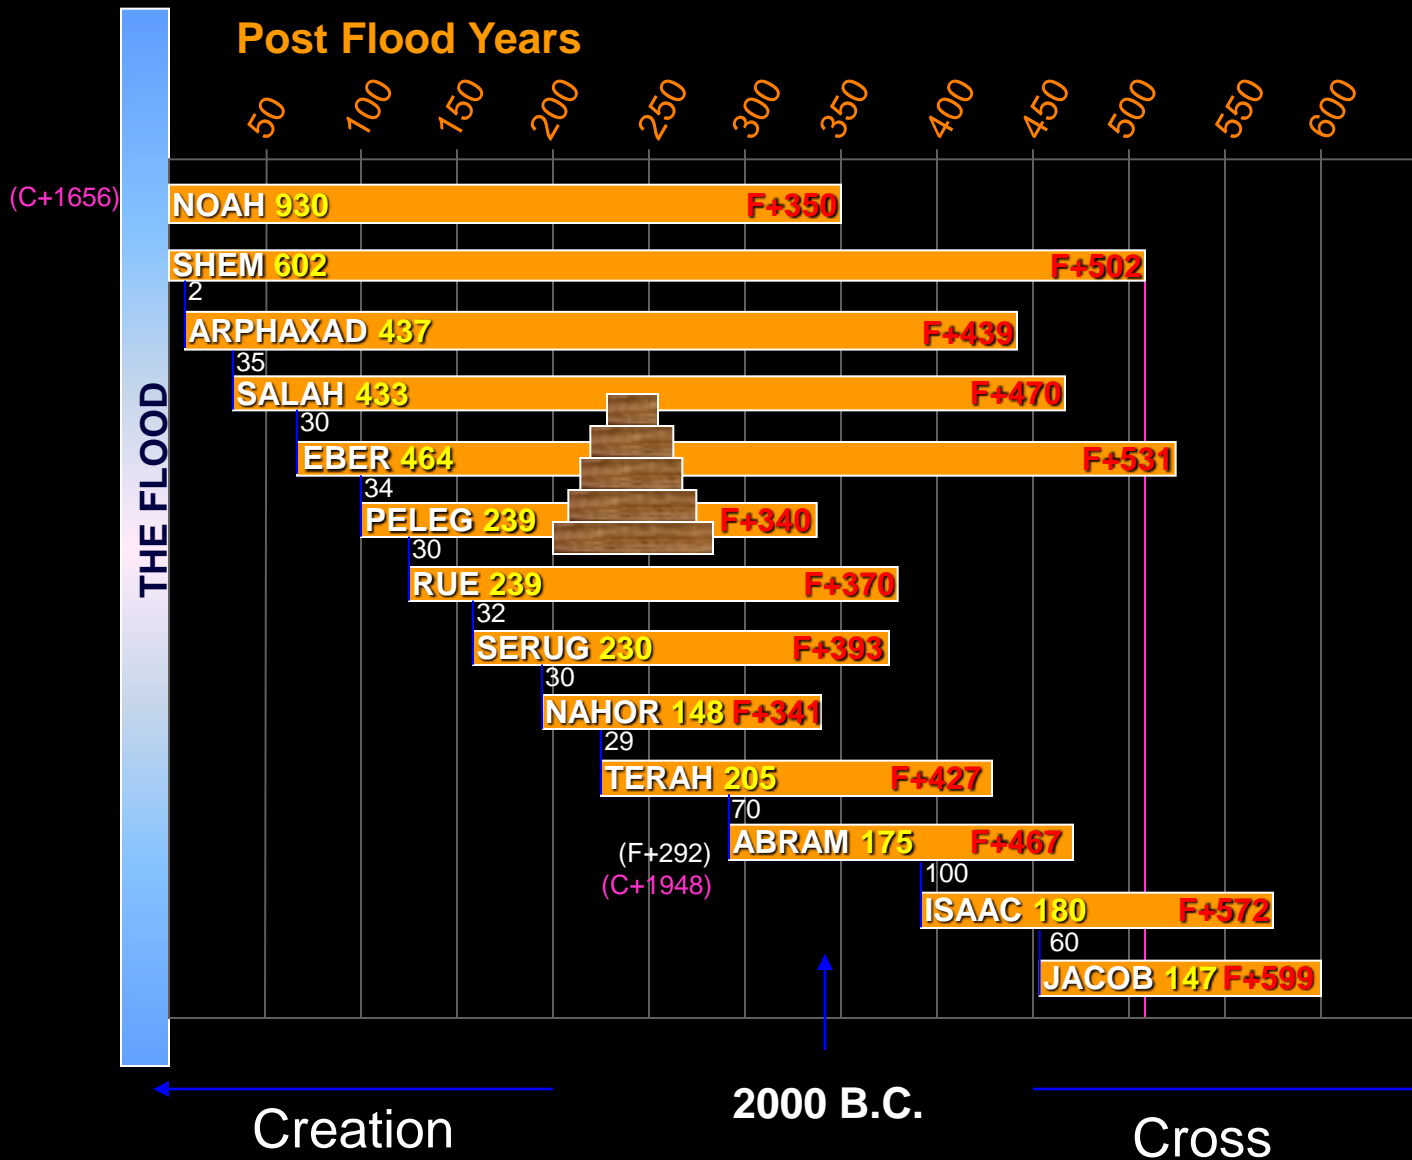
Post Flood Years

50 100 150 200 250 300 350 400 450 500 550 600

(C+1656)

THE FLOOD

NOAH 930 F+350

SHEM 602 F+502

2

ARPHAXAD 437 F+439

35

SALAH 433 F+470

30

EBER 464 F+531

34

PELEG 239 F+340

30

RUE 239 F+370

32

SERUG 230 F+393

30

NAHOR 148 F+341

29

TERAH 205 F+427

70

(F+292)
(C+1948)

ABRAM 175 F+467

100

ISAAC 180 F+572

60

JACOB 147 F+599

Creation

2000 B.C.

Cross